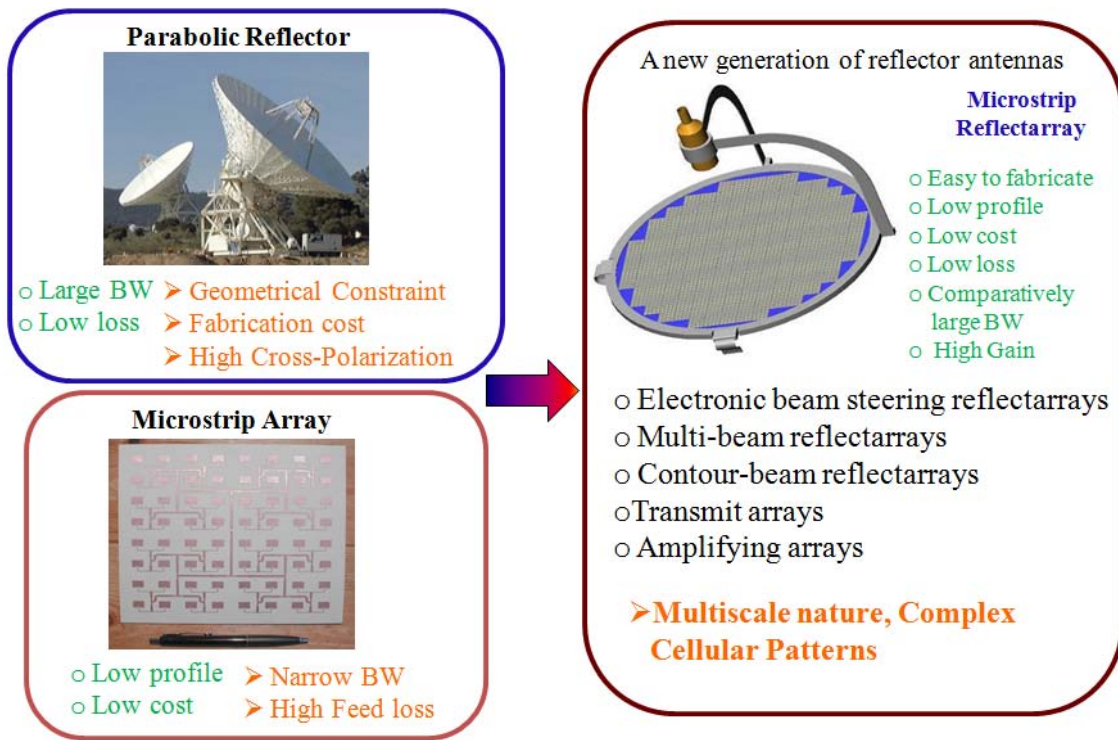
Parabolic Reflector

o Large BW
o Low loss

➢ Geometrical Constraint
➢ Fabrication cost
➢ High Cross-Polarization

Microstrip Array

o Low profile
o Low cost

➢ Narrow BW
➢ High Feed loss

A new generation of reflector antennas

Microstrip Reflectarray

o Easy to fabricate
o Low profile
o Low cost
o Low loss
o Comparatively large BW
o High Gain

o Electronic beam steering reflectarrays
o Multi-beam reflectarrays
o Contour-beam reflectarrays
oTransmit arrays
o Amplifying arrays

➢Multiscale nature, Complex Cellular Patterns